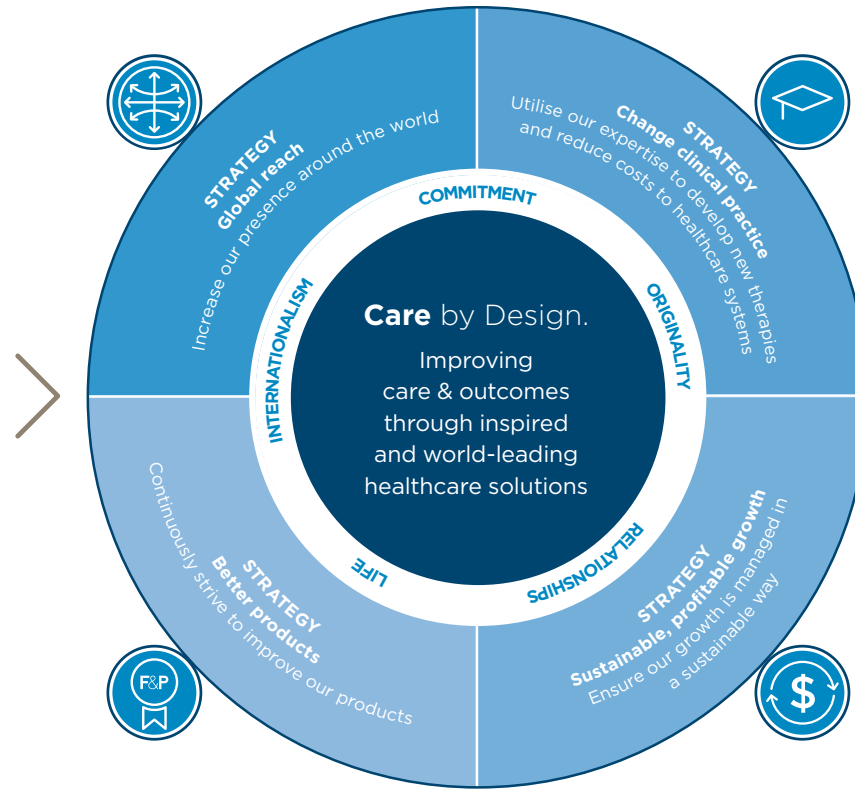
STRATEGY
Global reach
Increase our presence around the world

STRATEGY
Change clinical practice
Utilise our expertise to develop new therapies and reduce costs to healthcare systems

COMMITMENT

ORIGINALITY

RELATIONSHIPS

LIFE

INTERNATIONALISM

Care by Design.

Improving care & outcomes through inspired and world-leading healthcare solutions

STRATEGY
Better products
Continuously strive to improve our products

STRATEGY
Sustainable, profitable growth
Ensure our growth is managed in a sustainable way

F&P

$